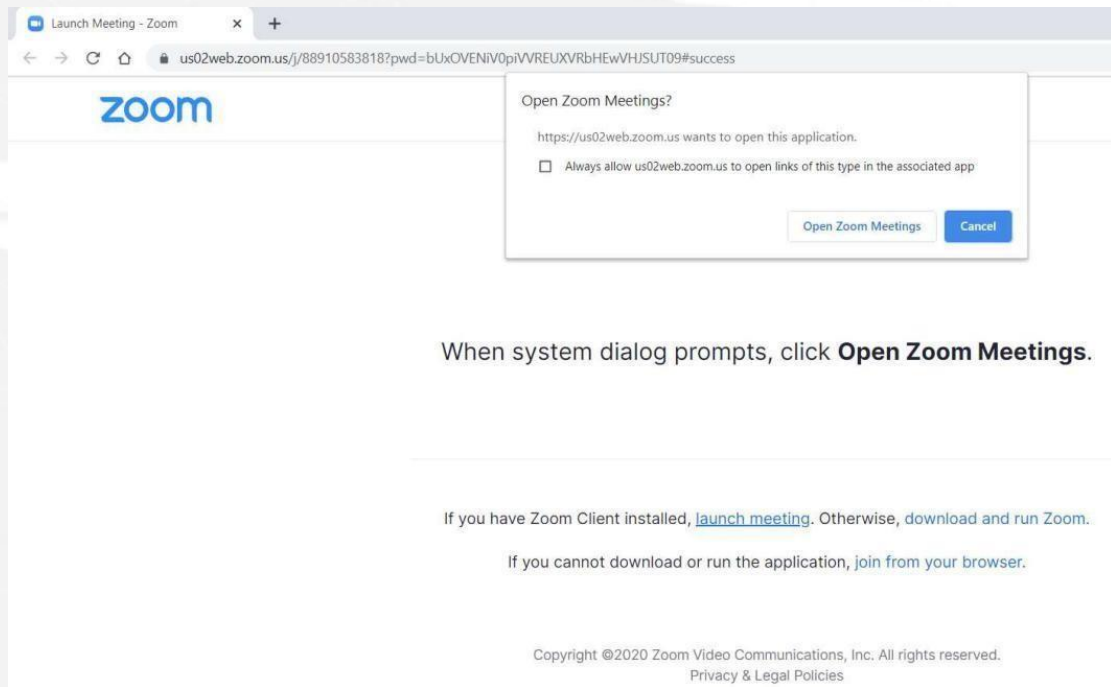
Launch Meeting - Zoom ×  +

us02web.zoom.us/j/88910583818?pwd=bUxOVENiV0piVVREUXVRbHEwVHJSUT09#success

zoom

Open Zoom Meetings?

https://us02web.zoom.us wants to open this application.

Always allow us02web.zoom.us to open links of this type in the associated app

Open Zoom Meetings

Cancel

When system dialog prompts, click **Open Zoom Meetings**.

If you have Zoom Client installed, launch meeting. Otherwise, download and run Zoom.

If you cannot download or run the application, join from your browser.

Copyright ©2020 Zoom Video Communications, Inc. All rights reserved.
Privacy & Legal Policies